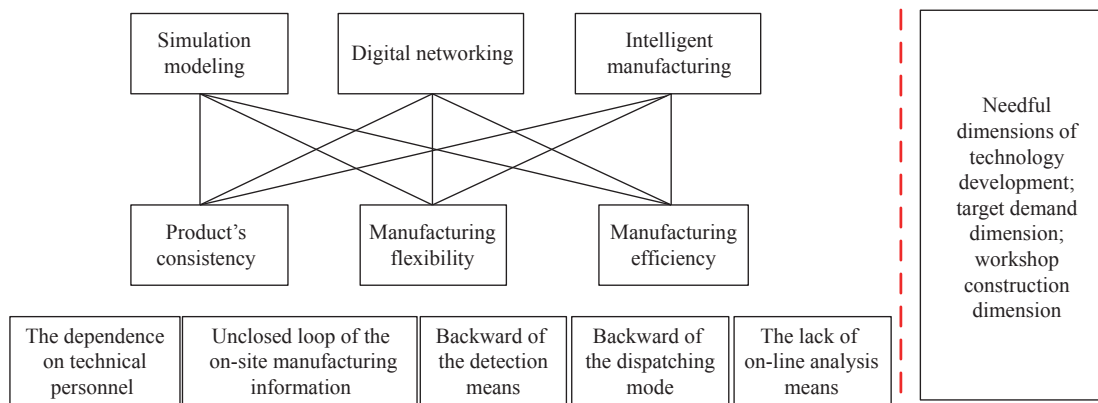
Simulation modeling

Digital networking

Intelligent manufacturing

Product's consistency

Manufacturing flexibility

Manufacturing efficiency

The dependence on technical personnel

Unclosed loop of the on-site manufacturing information

Backward of the detection means

Backward of the dispatching mode

The lack of on-line analysis means

Needful dimensions of technology development; target demand dimension; workshop construction dimension